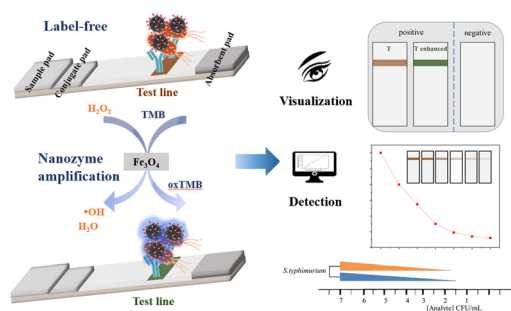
Label-free

Sample pad

Conjugate pad

Test line

Absorbent pad

$H_2O_2$

TMB

Nanozyme amplification

$Fe_3O_4$

oxTMB

•OH

$H_2O$

Test line

Visualization

positive

negative

T

T enhanced

Detection

S.typhimurium

7 6 5 4 3 2 1 0

[Analyte] CFU/mL